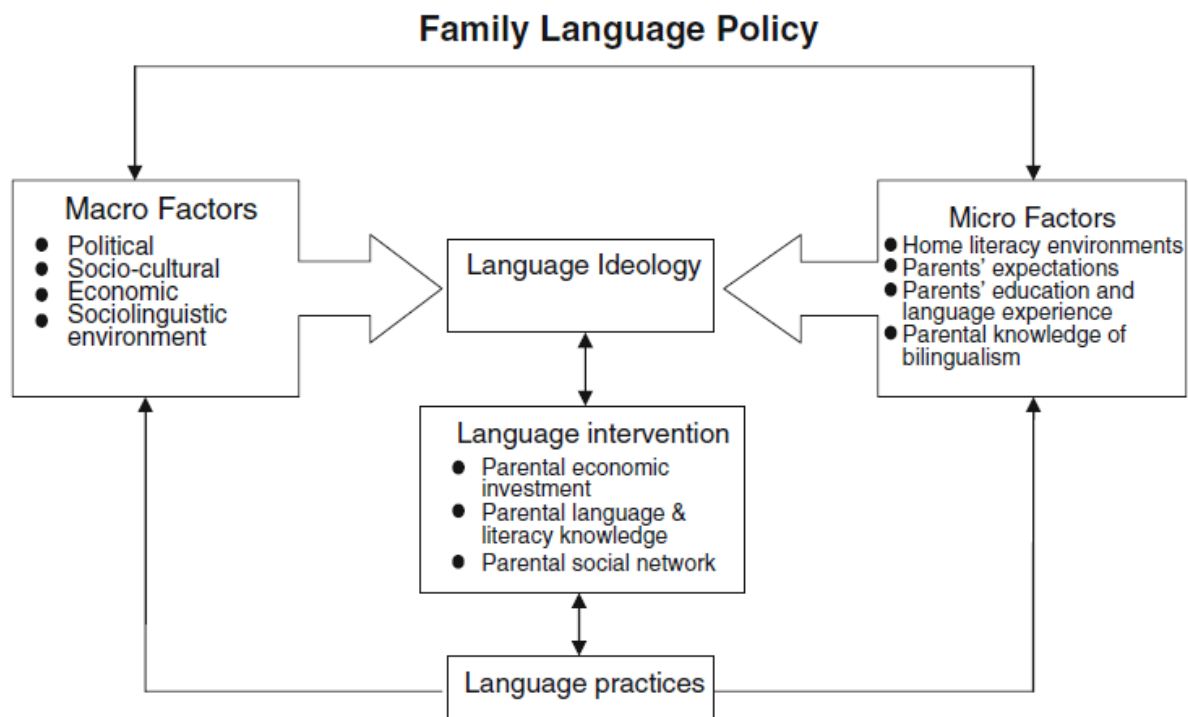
Family Language Policy

Macro Factors
- Political
- Socio-cultural
- Economic
- Sociolinguistic environment

Language Ideology

Micro Factors
- Home literacy environments
- Parents' expectations
- Parents' education and language experience
- Parental knowledge of bilingualism

Language intervention
- Parental economic investment
- Parental language & literacy knowledge
- Parental social network

Language practices